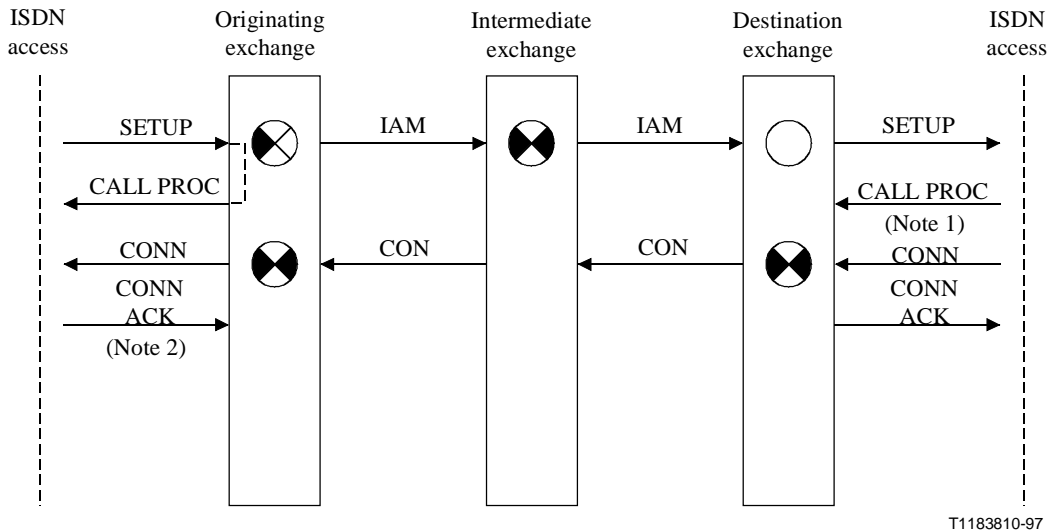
ISDN access

Originating exchange

Intermediate exchange

Destination exchange

ISDN access

SETUP

IAM

IAM

SETUP

CALL PROC

CALL PROC (Note 1)

CONN

CON

CON

CONN

CONN ACK (Note 2)

CONN ACK

T1183810-97